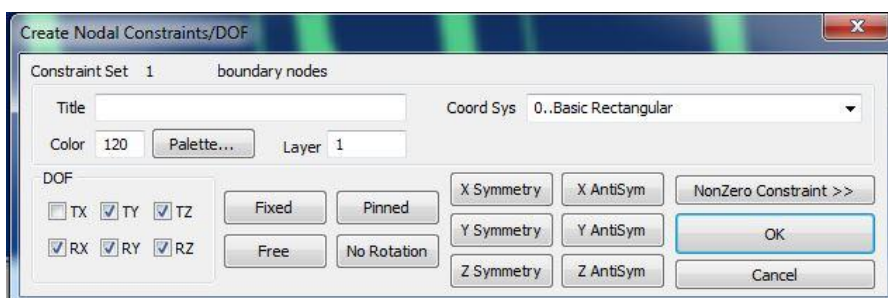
Create Nodal Constraints/DOF

Constraint Set 1 boundary nodes

Title

Coord Sys 0..Basic Rectangular

Color 120 Palette... Layer 1

DOF

TX TY TZ

RX RY RZ

Fixed Pinned

Free No Rotation

X Symmetry X AntiSym

Y Symmetry Y AntiSym

Z Symmetry Z AntiSym

NonZero Constraint >>

OK

Cancel